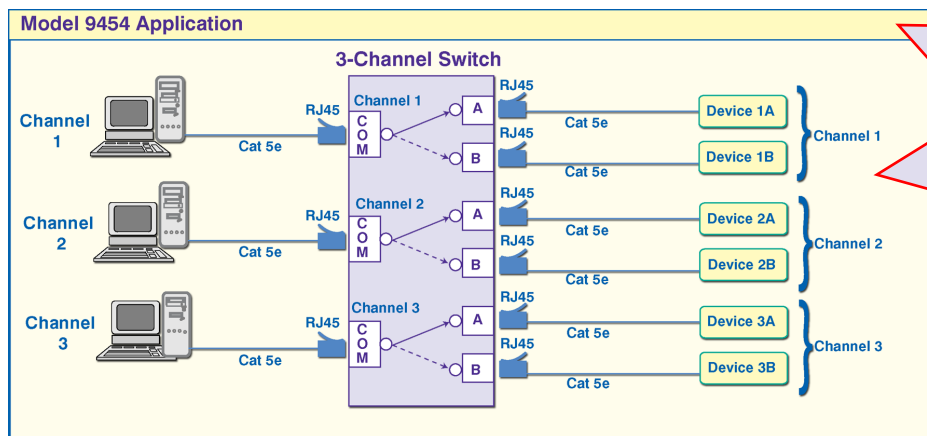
Model 9454 Application

3-Channel Switch

Channel 1

RJ45

Cat 5e

Channel 1

COM

A

B

RJ45

Cat 5e

RJ45

Cat 5e

Device 1A

Device 1B

Channel 1

Channel 2

RJ45

Cat 5e

Channel 2

COM

A

B

RJ45

Cat 5e

RJ45

Cat 5e

Device 2A

Device 2B

Channel 2

Channel 3

RJ45

Cat 5e

Channel 3

COM

A

B

RJ45

Cat 5e

RJ45

Cat 5e

Device 3A

Device 3B

Channel 3